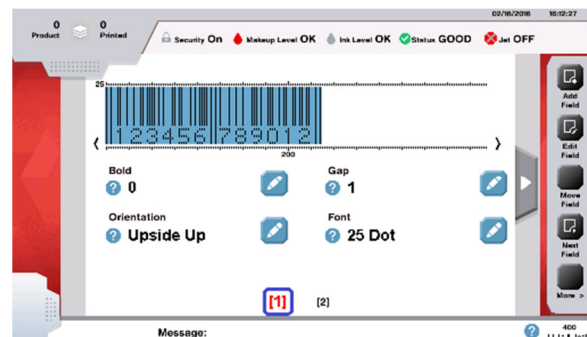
02/16/2016 16:12:27

0 Product 0 Printed

Security On Makeup Level OK Ink Level OK Status GOOD Jet OFF

25

123456 789012

200

Bold
? 0

Gap
? 1

Orientation
? Upside Up

Font
? 25 Dot

[1] [2]

Message:

Add Field

Edit Field

Move Field

Next Field

More >

? 400